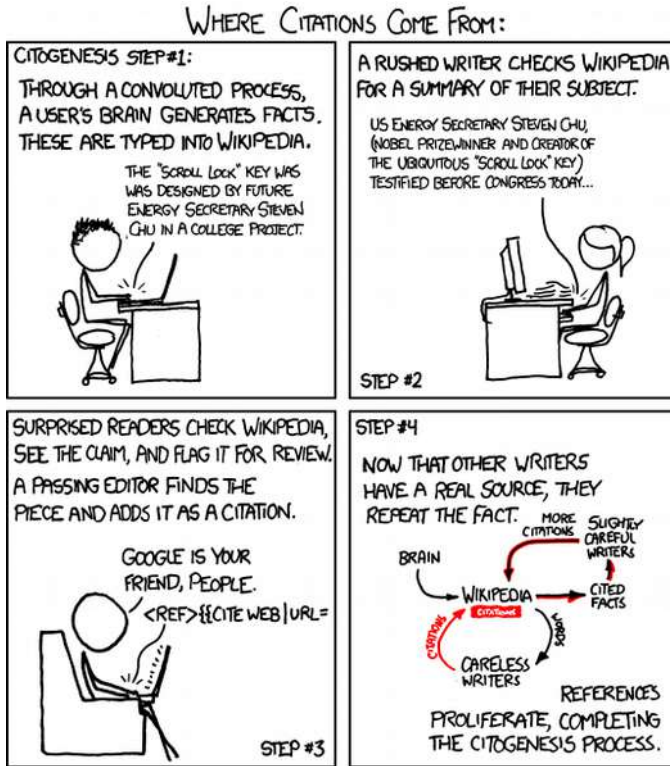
WHERE CITATIONS COME FROM:

CITOGENESIS STEP #1:

THROUGH A CONVOLUTED PROCESS, A USER'S BRAIN GENERATES FACTS. THESE ARE TYPED INTO WIKIPEDIA.

THE "SCROLL LOCK" KEY WAS WAS DESIGNED BY FUTURE ENERGY SECRETARY STEVEN CHU IN A COLLEGE PROJECT.

A RUSHED WRITER CHECKS WIKIPEDIA FOR A SUMMARY OF THEIR SUBJECT.

US ENERGY SECRETARY STEVEN CHU, (NOBEL PRIZEWINNER AND CREATOR OF THE UBIQUITOUS "SCROLL LOCK" KEY) TESTIFIED BEFORE CONGRESS TODAY...

STEP #2

SURPRISED READERS CHECK WIKIPEDIA, SEE THE CLAIM, AND FLAG IT FOR REVIEW. A PASSING EDITOR FINDS THE PIECE AND ADDS IT AS A CITATION.

GOOGLE IS YOUR FRIEND, PEOPLE.

<REF>{{CITE WEB|URL=

STEP #3

STEP #4

NOW THAT OTHER WRITERS HAVE A REAL SOURCE, THEY REPEAT THE FACT.

MORE CITATIONS

SLIGHTLY CAREFUL WRITERS

BRAIN

WIKIPEDIA

CITATIONS

CITED FACTS

WORDS

CITATIONS

CARELESS WRITERS

REFERENCES PROLIFERATE, COMPLETING THE CITOGENESIS PROCESS.